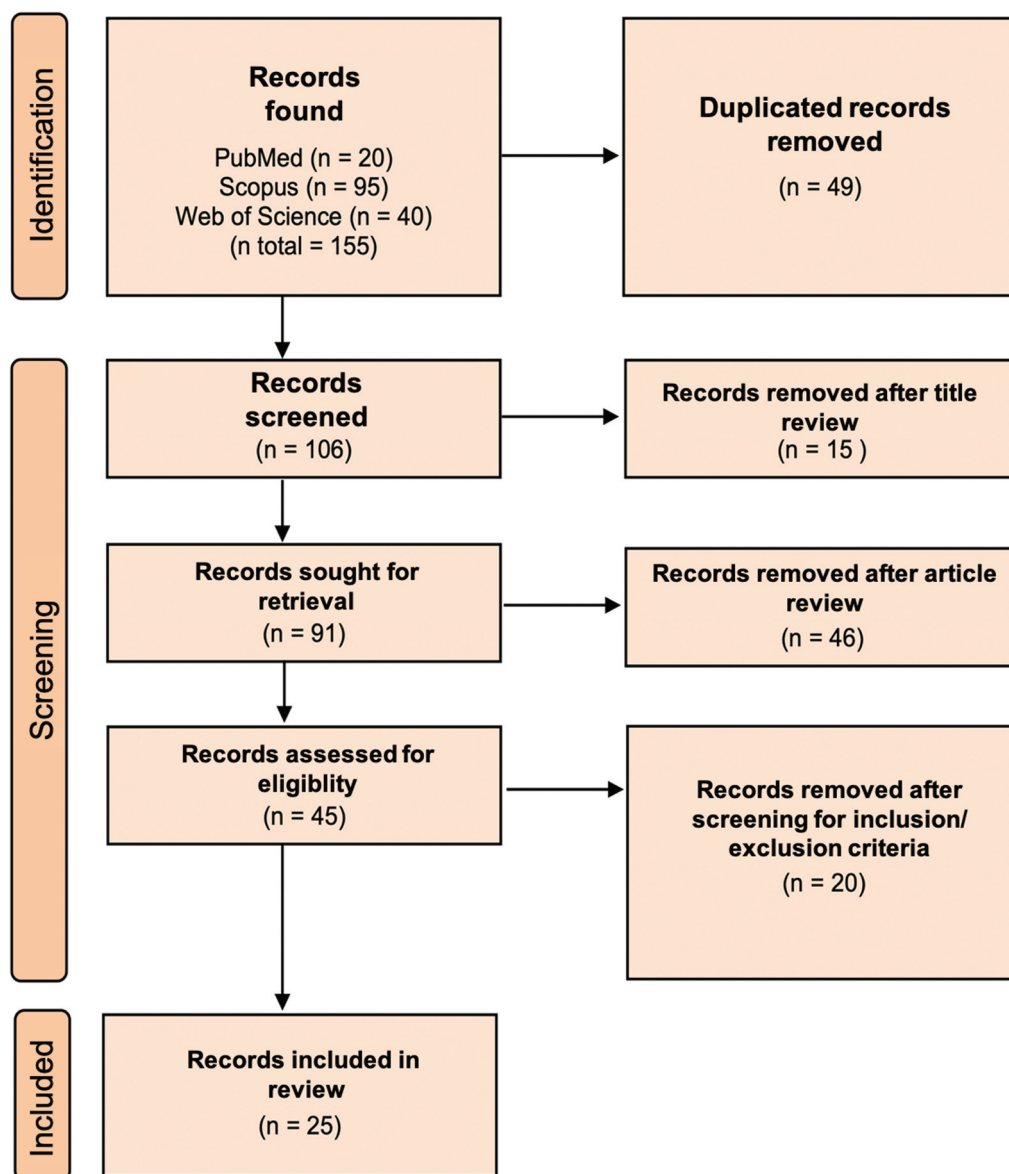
Identification

Records found
PubMed (n = 20)
Scopus (n = 95)
Web of Science (n = 40)
(n total = 155)

Duplicated records removed
(n = 49)

Screening

Records screened
(n = 106)

Records removed after title review
(n = 15 )

Records sought for retrieval
(n = 91)

Records removed after article review
(n = 46)

Records assessed for eligiblity
(n = 45)

Records removed after screening for inclusion/ exclusion criteria
(n = 20)

Included

Records included in review
(n = 25)